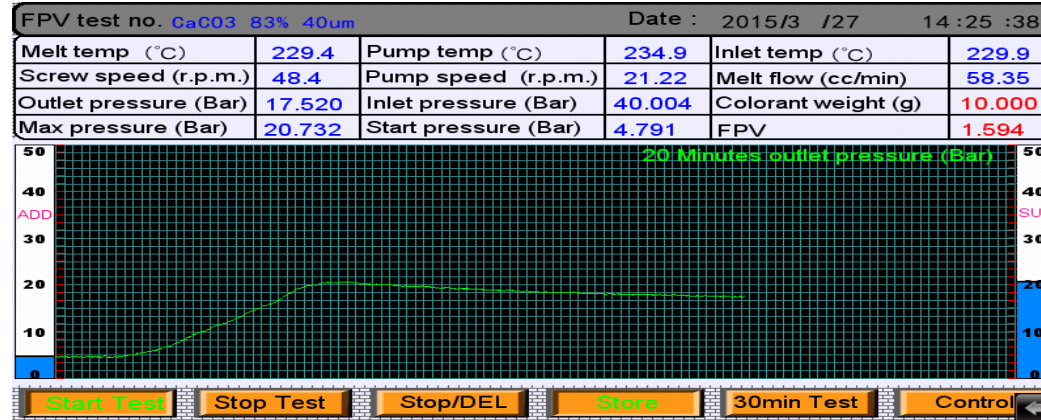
FPV test no. CaCO3 83% 40um Date : 2015/3 /27 14:25 :38

| Melt temp (°C) | 229.4 | Pump temp (°C) | 234.9 | Inlet temp (°C) | 229.9 |
|---|---|---|---|---|---|
| Screw speed (r.p.m.) | 48.4 | Pump speed (r.p.m.) | 21.22 | Melt flow (cc/min) | 58.35 |
| Outlet pressure (Bar) | 17.520 | Inlet pressure (Bar) | 40.004 | Colorant weight (g) | 10.000 |
| Max pressure (Bar) | 20.732 | Start pressure (Bar) | 4.791 | FPV | 1.594 |

50
40
ADD
30
20
10
0

20 Minutes outlet pressure (Bar)

50
40
SU
30
20
10
0

Start Test
Stop Test
Stop/DEL
Store
30min Test
Control